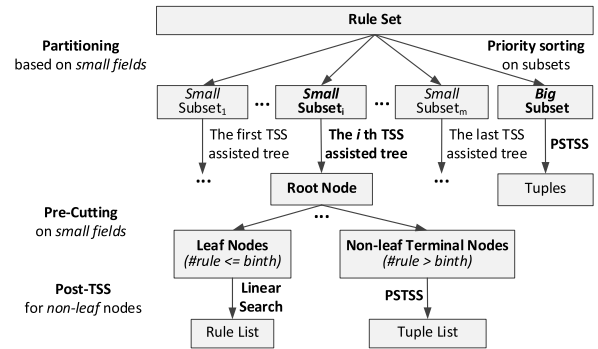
Rule Set

Partitioning based on *small fields*

Priority sorting on subsets

*Small* Subset$_1$

...

***Small* Subset$_i$**

...

*Small* Subset$_m$

***Big* Subset**

The first TSS assisted tree

**The *i* th TSS assisted tree**

The last TSS assisted tree

**PSTSS**

...

**Root Node**

...

Tuples

**Pre-Cutting** on *small fields*

...

**Leaf Nodes** *(#rule <= binth)*

**Non-leaf Terminal Nodes** *(#rule > binth)*

**Post-TSS** for *non-leaf* nodes

**Linear Search**

**PSTSS**

Rule List

Tuple List